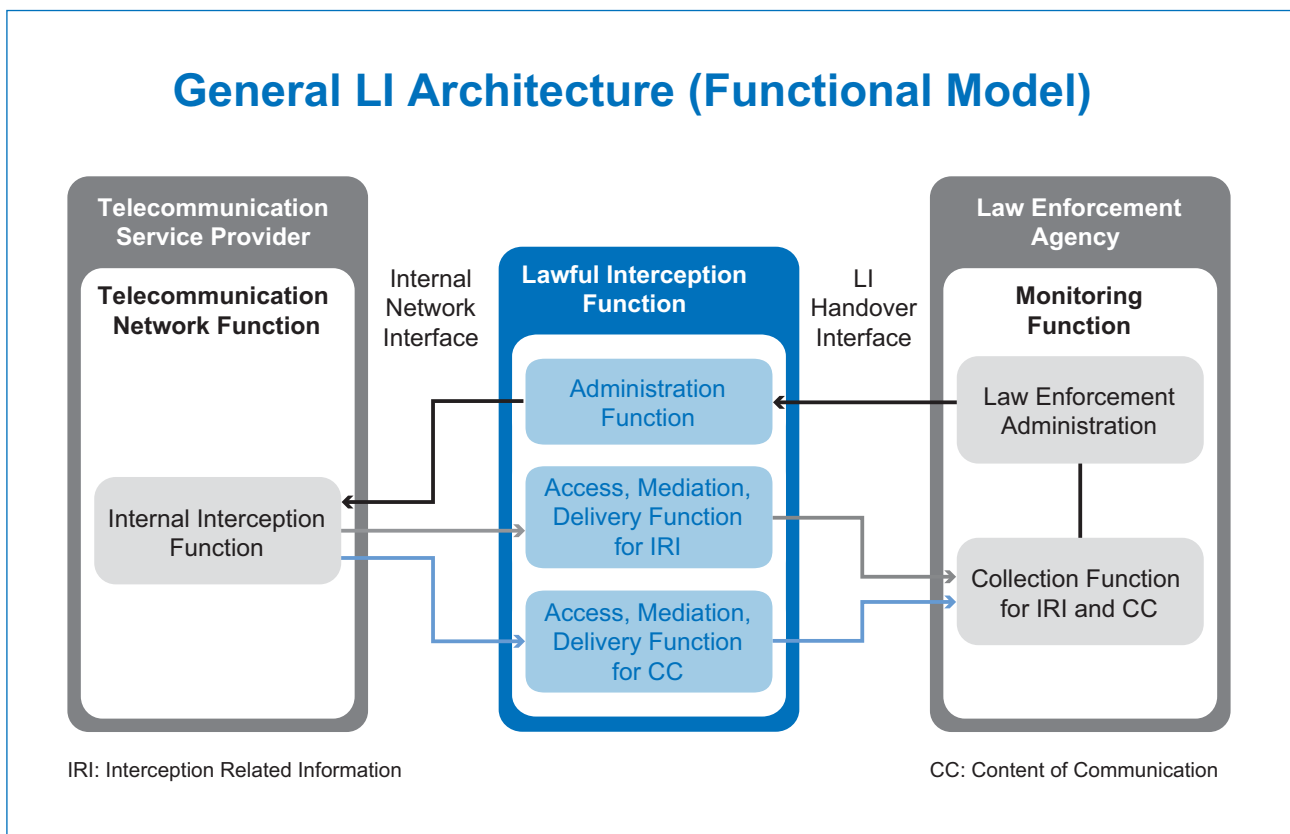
General LI Architecture (Functional Model)

Telecommunication Service Provider

Telecommunication Network Function

Internal Interception Function

Internal Network Interface

Lawful Interception Function

Administration Function

Access, Mediation, Delivery Function for IRI

Access, Mediation, Delivery Function for CC

LI Handover Interface

Law Enforcement Agency

Monitoring Function

Law Enforcement Administration

Collection Function for IRI and CC

IRI: Interception Related Information

CC: Content of Communication